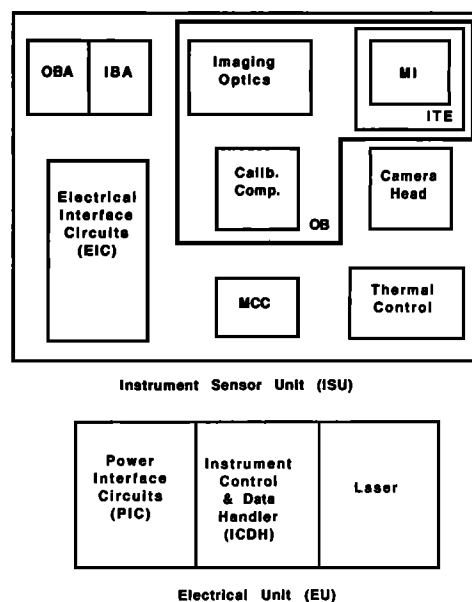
OBA

IBA

Imaging Optics

MI

ITE

Electrical Interface Circuits (EIC)

Calib. Comp.

OB

Camera Head

MCC

Thermal Control

Instrument Sensor Unit (ISU)

Power Interface Circuits (PIC)

Instrument Control & Data Handler (ICDH)

Laser

Electrical Unit (EU)